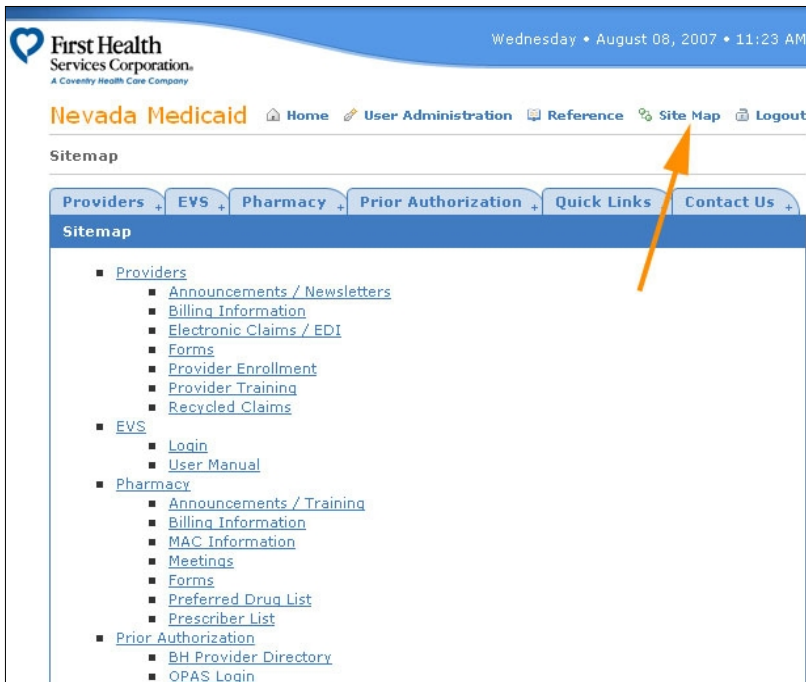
First Health Services Corporation.
A Coventry Health Care Company

Wednesday • August 08, 2007 • 11:23 AM

Nevada Medicaid Home User Administration Reference Site Map Logout

Sitemap

Providers + EVS + Pharmacy + Prior Authorization + Quick Links Contact Us +

Sitemap

- Providers
  - Announcements / Newsletters
  - Billing Information
  - Electronic Claims / EDI
  - Forms
  - Provider Enrollment
  - Provider Training
  - Recycled Claims
- EVS
  - Login
  - User Manual
- Pharmacy
  - Announcements / Training
  - Billing Information
  - MAC Information
  - Meetings
  - Forms
  - Preferred Drug List
  - Prescriber List
- Prior Authorization
  - BH Provider Directory
  - OPAS Login